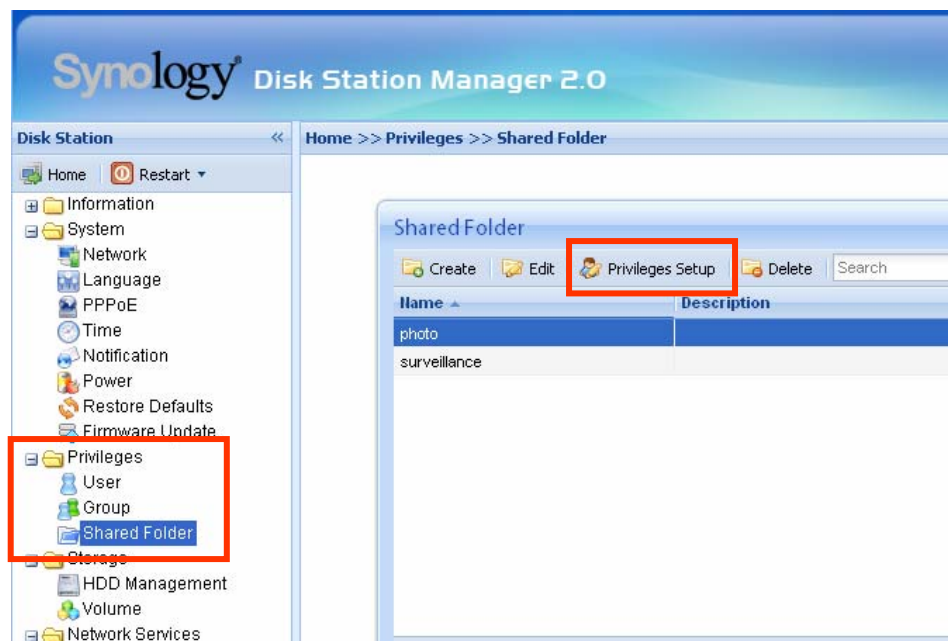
Synology Disk Station Manager 2.0

Disk Station «

Home Restart

Information
System
Network
Language
PPPoE
Time
Notification
Power
Restore Defaults
Firmware Update
Privileges
User
Group
Shared Folder
Storage
HDD Management
Volume
Network Services

Home >> Privileges >> Shared Folder

Shared Folder

Create Edit Privileges Setup Delete Search

| Name ▲ | Description |
|---|---|
| photo | |
| surveillance | |